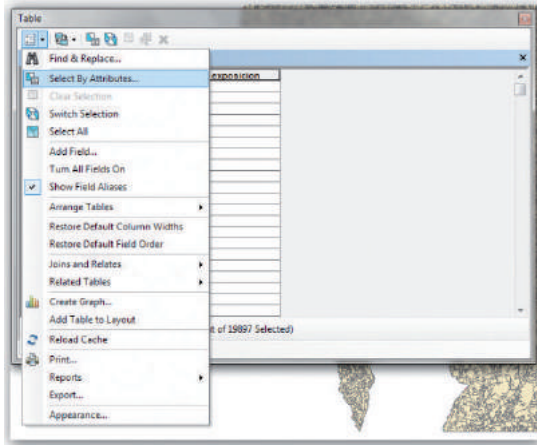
Table

Find & Replace...
Select By Attributes...
Clear Selection
Switch Selection
Select All
Add Field...
Turn All Fields On
Show Field Aliases
Arrange Tables
Restore Default Column Widths
Restore Default Field Order
Joins and Relates
Related Tables
Create Graph...
Add Table to Layout
Reload Cache
Print...
Reports
Export...
Appearance...

exposition

t of 19897 Selected)